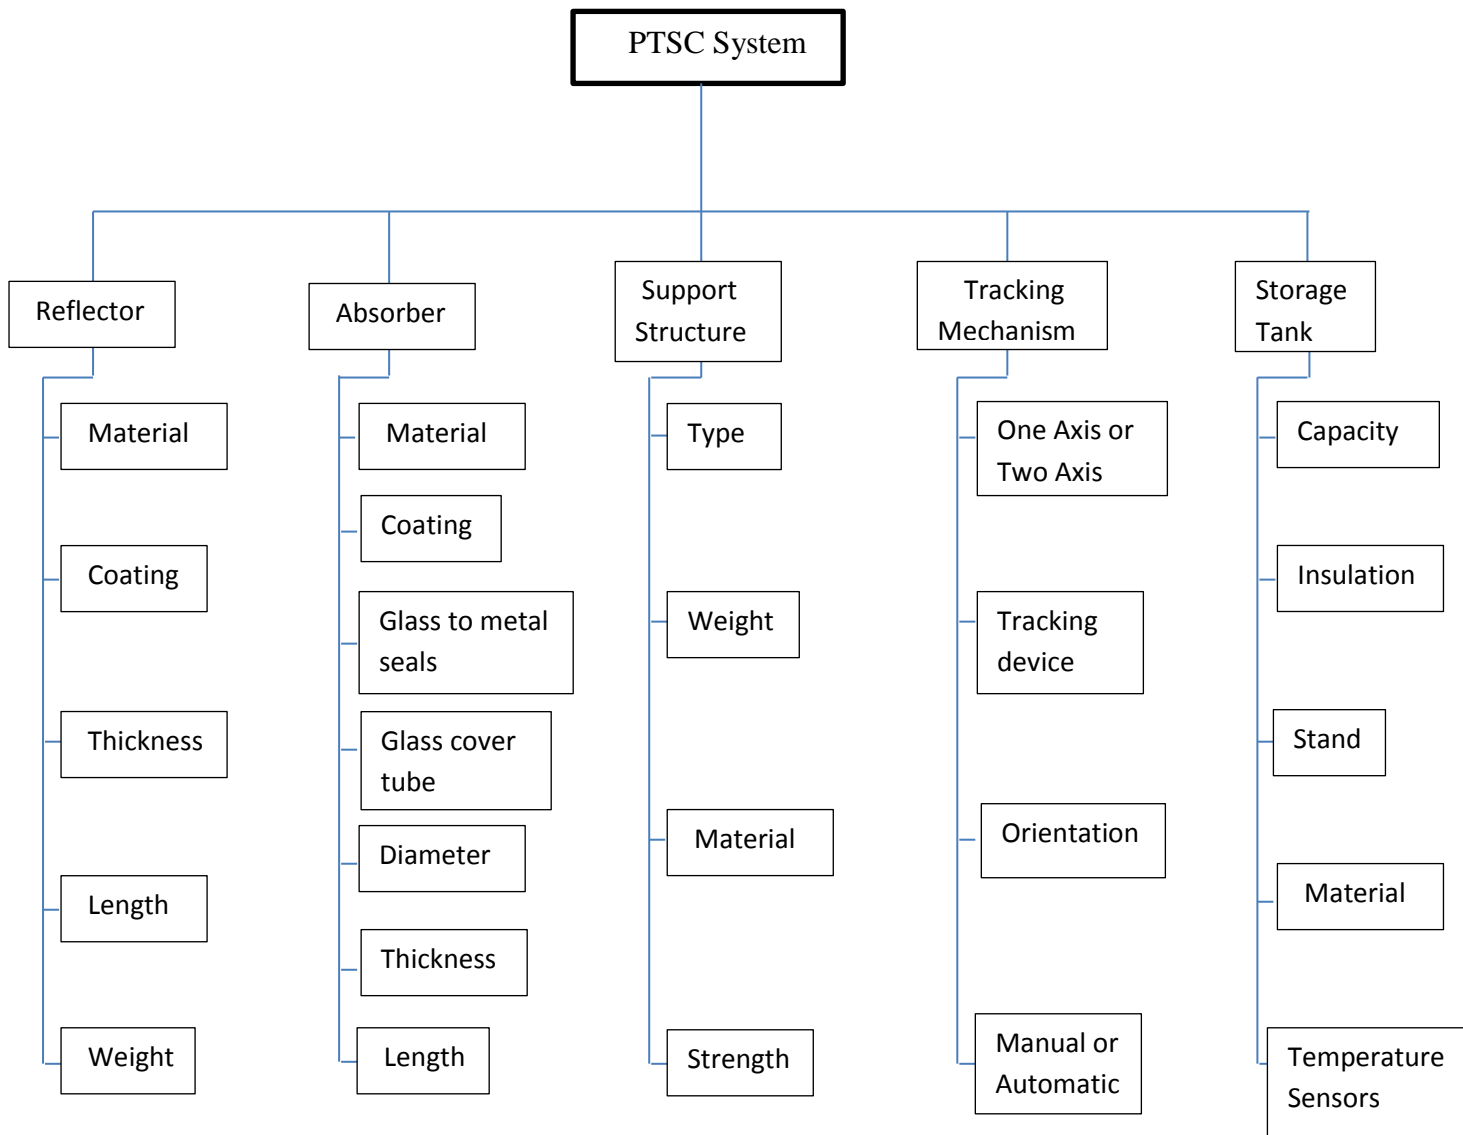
PTSC System

Reflector

Material

Coating

Thickness

Length

Weight

Absorber

Material

Coating

Glass to metal seals

Glass cover tube

Diameter

Thickness

Length

Support Structure

Type

Weight

Material

Strength

Tracking Mechanism

One Axis or Two Axis

Tracking device

Orientation

Manual or Automatic

Storage Tank

Capacity

Insulation

Stand

Material

Temperature Sensors